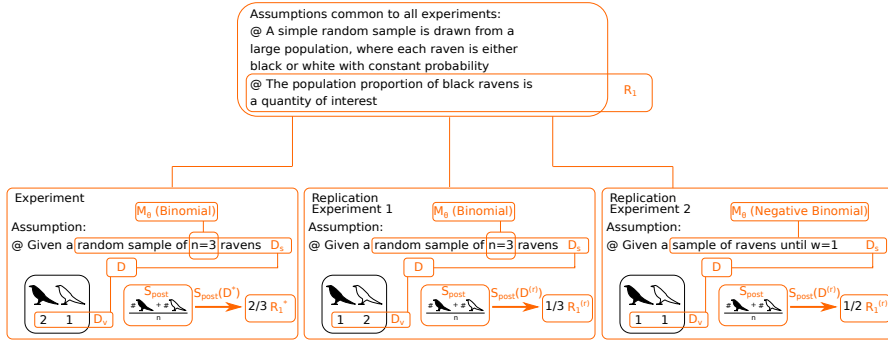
Assumptions common to all experiments:
@ A simple random sample is drawn from a large population, where each raven is either black or white with constant probability
@ The population proportion of black ravens is a quantity of interest

$R_1$

Experiment

$M_\theta$ (Binomial)

Assumption:
@ Given a random sample of n=3 ravens $D_s$

D

2 1 $D_v$

$S_{post}$
$\frac{\# + \#}{n}$

$S_{post}(D^*)$

2/3 $R_1^*$

Replication Experiment 1

$M_\theta$ (Binomial)

Assumption:
@ Given a random sample of n=3 ravens $D_s$

D

1 2 $D_v$

$S_{post}$
$\frac{\# + \#}{n}$

$S_{post}(D^{(r)})$

1/3 $R_1^{(r)}$

Replication Experiment 2

$M_\theta$ (Negative Binomial)

Assumption:
@ Given a sample of ravens until w=1 $D_s$

D

1 1 $D_v$

$S_{post}$
$\frac{\# + \#}{n}$

$S_{post}(D^{(r)})$

1/2 $R_1^{(r)}$